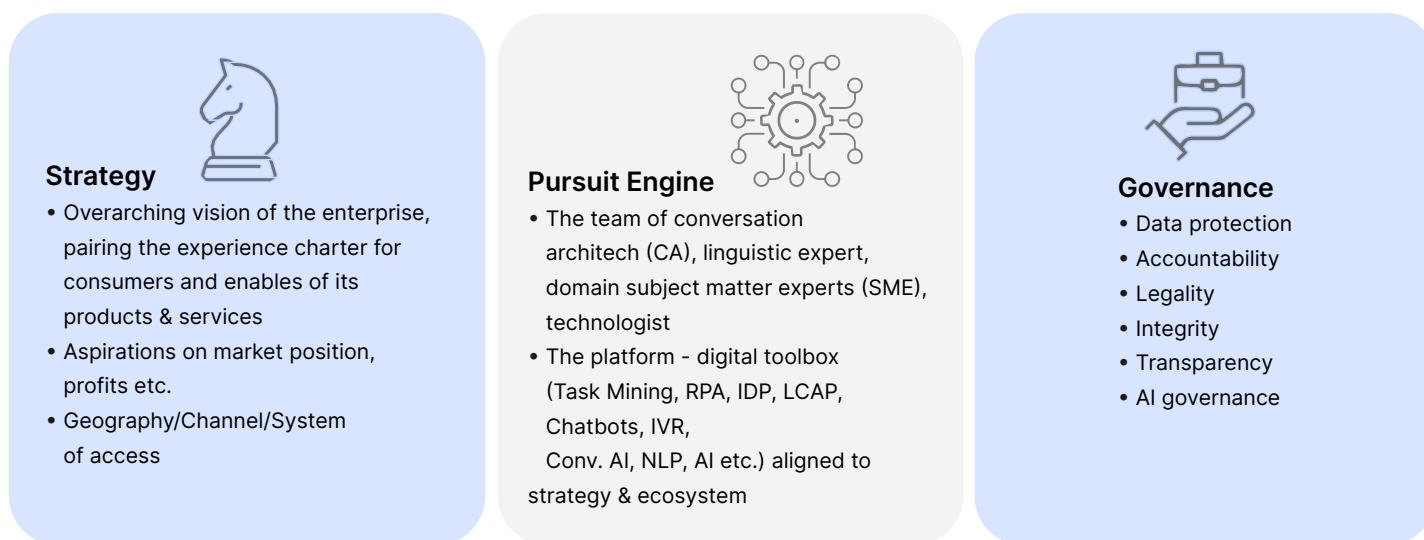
Strategy

• Overarching vision of the enterprise, pairing the experience charter for consumers and enables of its products & services
• Aspirations on market position, profits etc.
• Geography/Channel/System of access

Pursuit Engine

• The team of conversation architech (CA), linguistic expert, domain subject matter experts (SME), technologist
• The platform - digital toolbox (Task Mining, RPA, IDP, LCAP, Chatbots, IVR, Conv. AI, NLP, AI etc.) aligned to strategy & ecosystem

Governance

• Data protection
• Accountability
• Legality
• Integrity
• Transparency
• AI governance